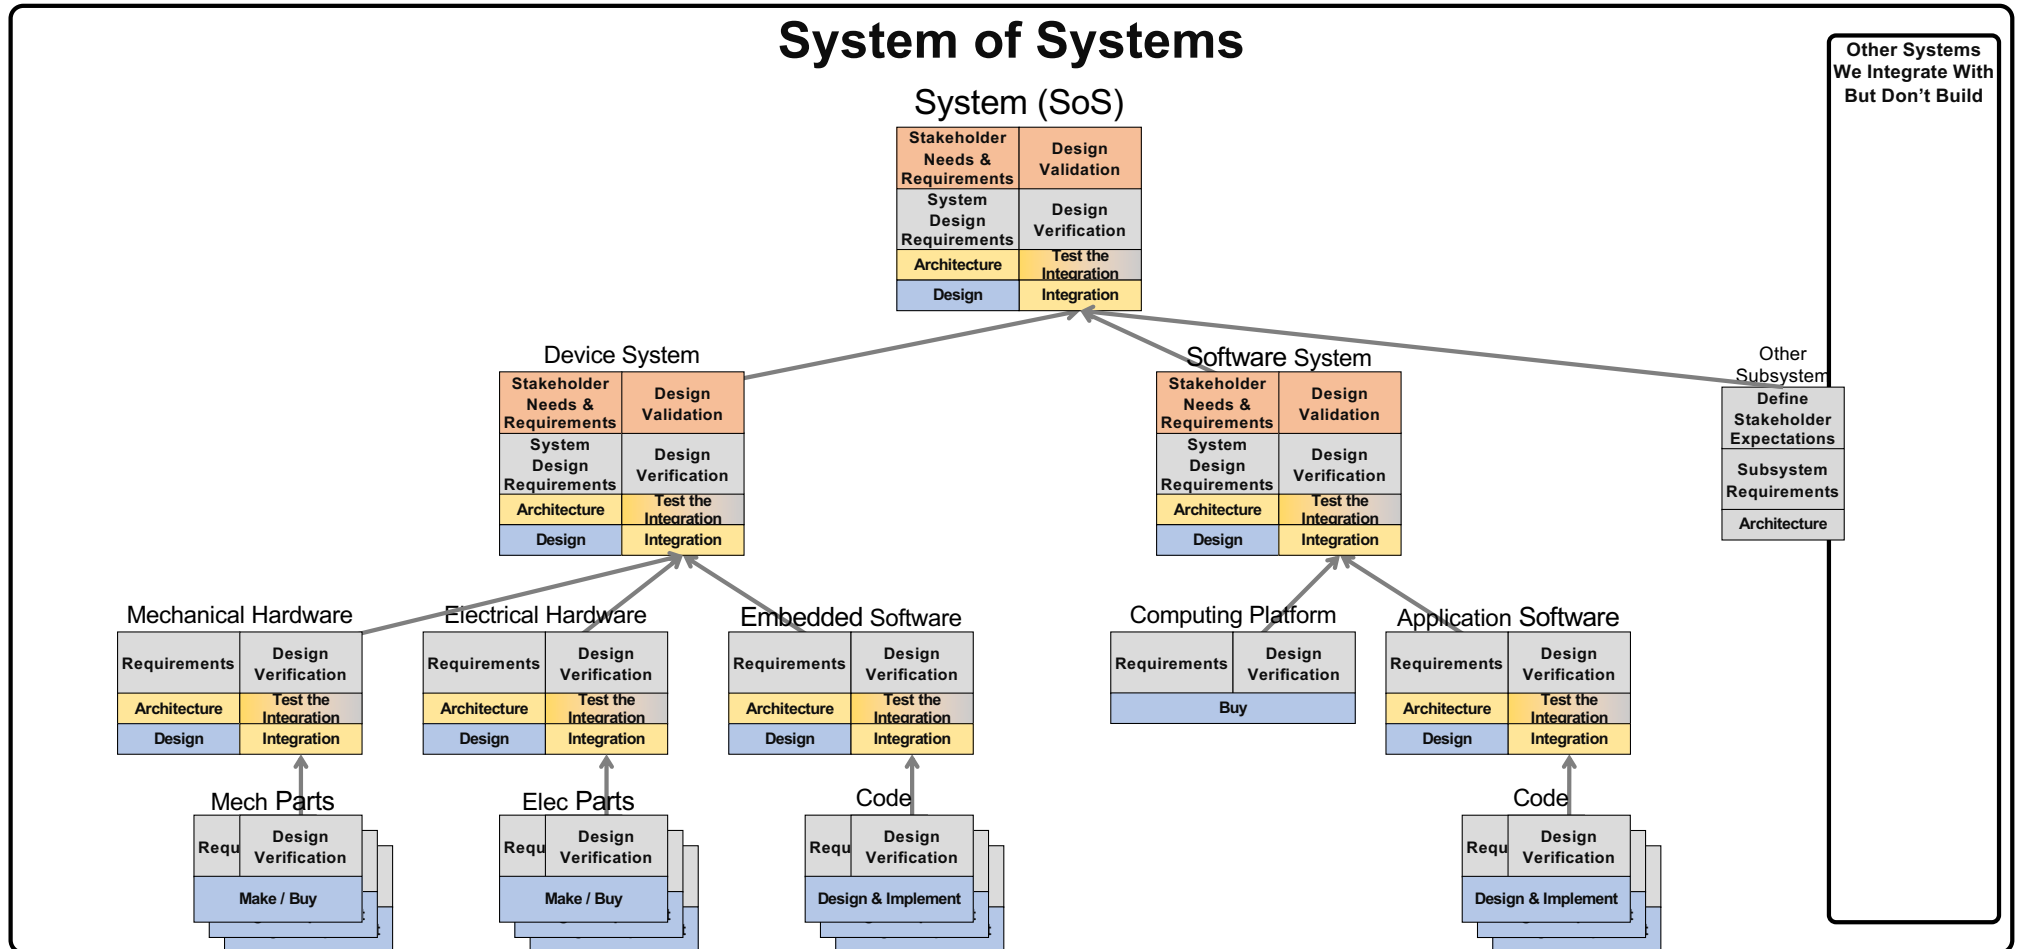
System of Systems

Other Systems We Integrate With But Don't Build

System (SoS)

| Stakeholder Needs & Requirements | Design Validation |
|---|---|
| System Design Requirements | Design Verification |
| Architecture | Test the Integration |
| Design | Integration |

Device System

| Stakeholder Needs & Requirements | Design Validation |
|---|---|
| System Design Requirements | Design Verification |
| Architecture | Test the Integration |
| Design | Integration |

Software System

| Stakeholder Needs & Requirements | Design Validation |
|---|---|
| System Design Requirements | Design Verification |
| Architecture | Test the Integration |
| Design | Integration |

Other Subsystem

| Define Stakeholder Expectations |
|---|
| Subsystem Requirements |
| Architecture |

Mechanical Hardware

| Requirements | Design Verification |
|---|---|
| Architecture | Test the Integration |
| Design | Integration |

Electrical Hardware

| Requirements | Design Verification |
|---|---|
| Architecture | Test the Integration |
| Design | Integration |

Embedded Software

| Requirements | Design Verification |
|---|---|
| Architecture | Test the Integration |
| Design | Integration |

Computing Platform

| Requirements | Design Verification |
|---|---|
| Buy | |

Application Software

| Requirements | Design Verification |
|---|---|
| Architecture | Test the Integration |
| Design | Integration |

Mech Parts

| Requ | Design Verification |
|---|---|
| Make / Buy | |

Elec Parts

| Requ | Design Verification |
|---|---|
| Make / Buy | |

Code

| Requ | Design Verification |
|---|---|
| Design & Implement | |

Code

| Requ | Design Verification |
|---|---|
| Design & Implement | |